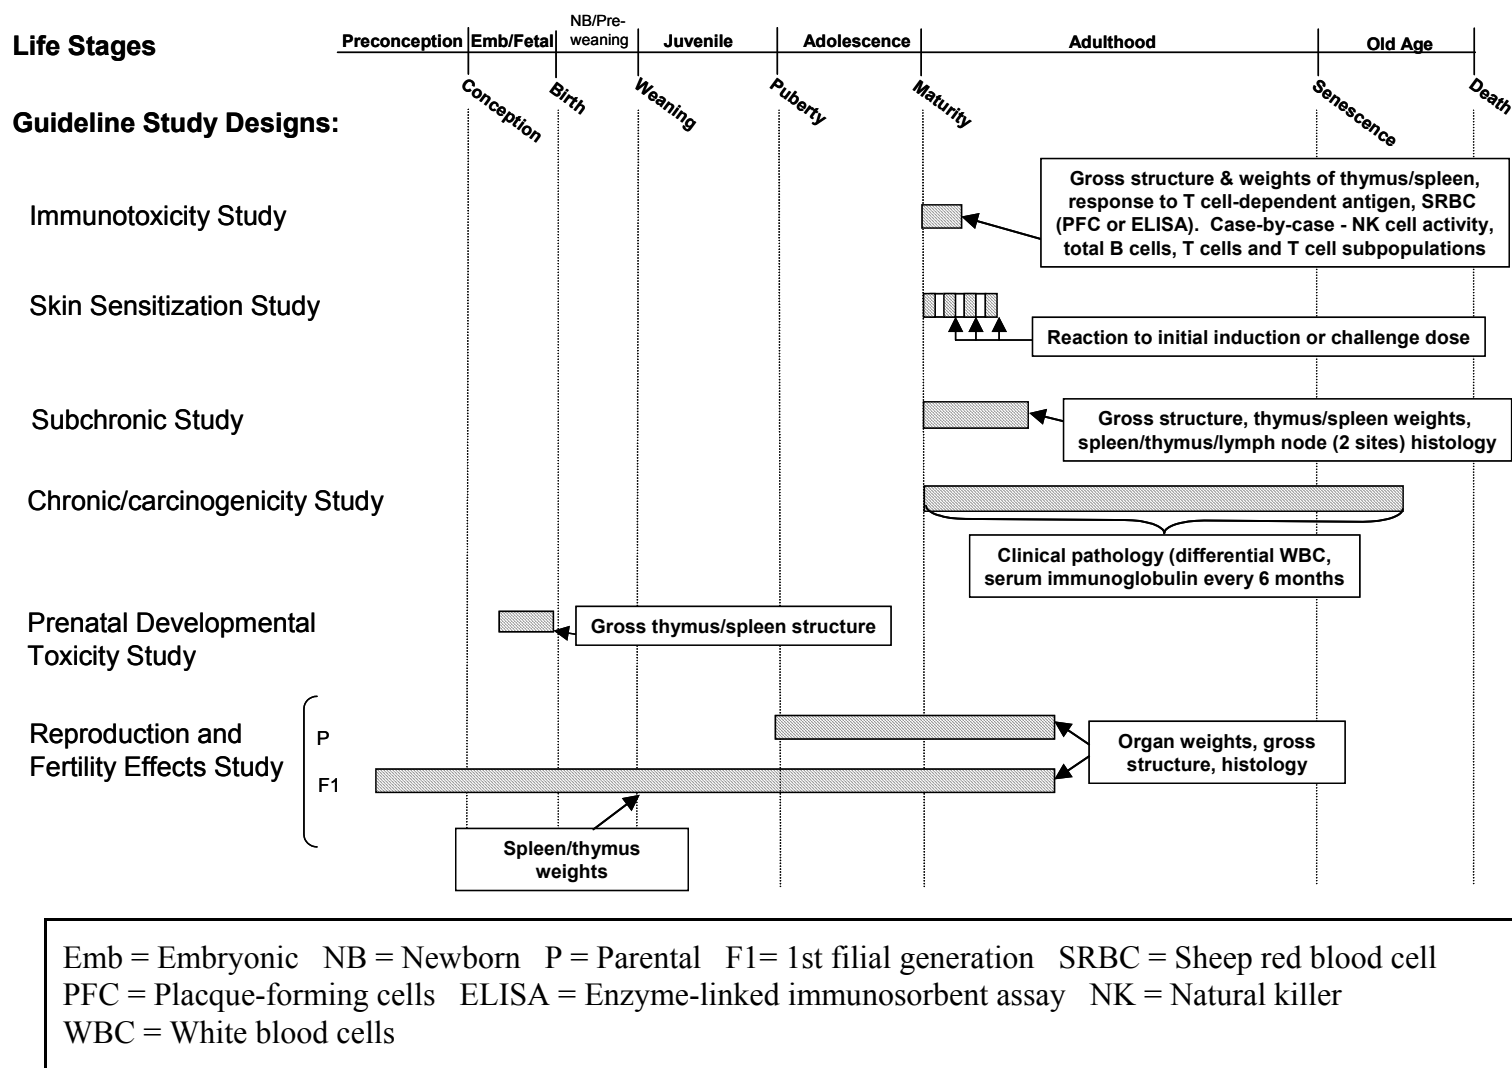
Life Stages

Preconception | Emb/Fetal | NB/Preweaning | Juvenile | Adolescence | Adulthood | Old Age

Conception Birth Weaning Puberty Maturity Senescence Death

Guideline Study Designs:

Immunotoxicity Study

Gross structure & weights of thymus/spleen, response to T cell-dependent antigen, SRBC (PFC or ELISA). Case-by-case - NK cell activity, total B cells, T cells and T cell subpopulations

Skin Sensitization Study

Reaction to initial induction or challenge dose

Subchronic Study

Gross structure, thymus/spleen weights, spleen/thymus/lymph node (2 sites) histology

Chronic/carcinogenicity Study

Clinical pathology (differential WBC, serum immunoglobulin every 6 months

Prenatal Developmental Toxicity Study

Gross thymus/spleen structure

Reproduction and Fertility Effects Study

P

F1

Organ weights, gross structure, histology

Spleen/thymus weights

Emb = Embryonic NB = Newborn P = Parental F1= 1st filial generation SRBC = Sheep red blood cell PFC = Placque-forming cells ELISA = Enzyme-linked immunosorbent assay NK = Natural killer WBC = White blood cells